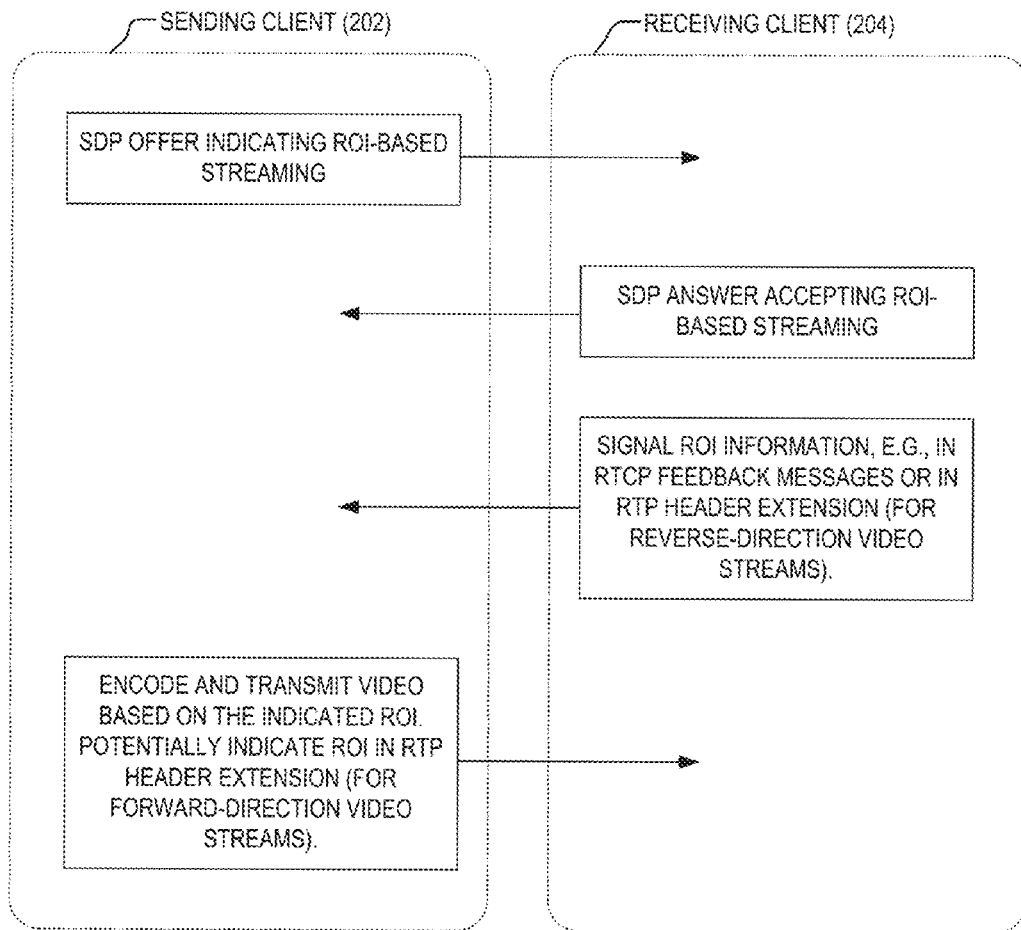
SENDING CLIENT (202)

RECEIVING CLIENT (204)

SDP OFFER INDICATING ROI-BASED STREAMING

SDP ANSWER ACCEPTING ROI-BASED STREAMING

SIGNAL ROI INFORMATION, E.G., IN RTCP FEEDBACK MESSAGES OR IN RTP HEADER EXTENSION (FOR REVERSE-DIRECTION VIDEO STREAMS).

ENCODE AND TRANSMIT VIDEO BASED ON THE INDICATED ROI. POTENTIALLY INDICATE ROI IN RTP HEADER EXTENSION (FOR FORWARD-DIRECTION VIDEO STREAMS).